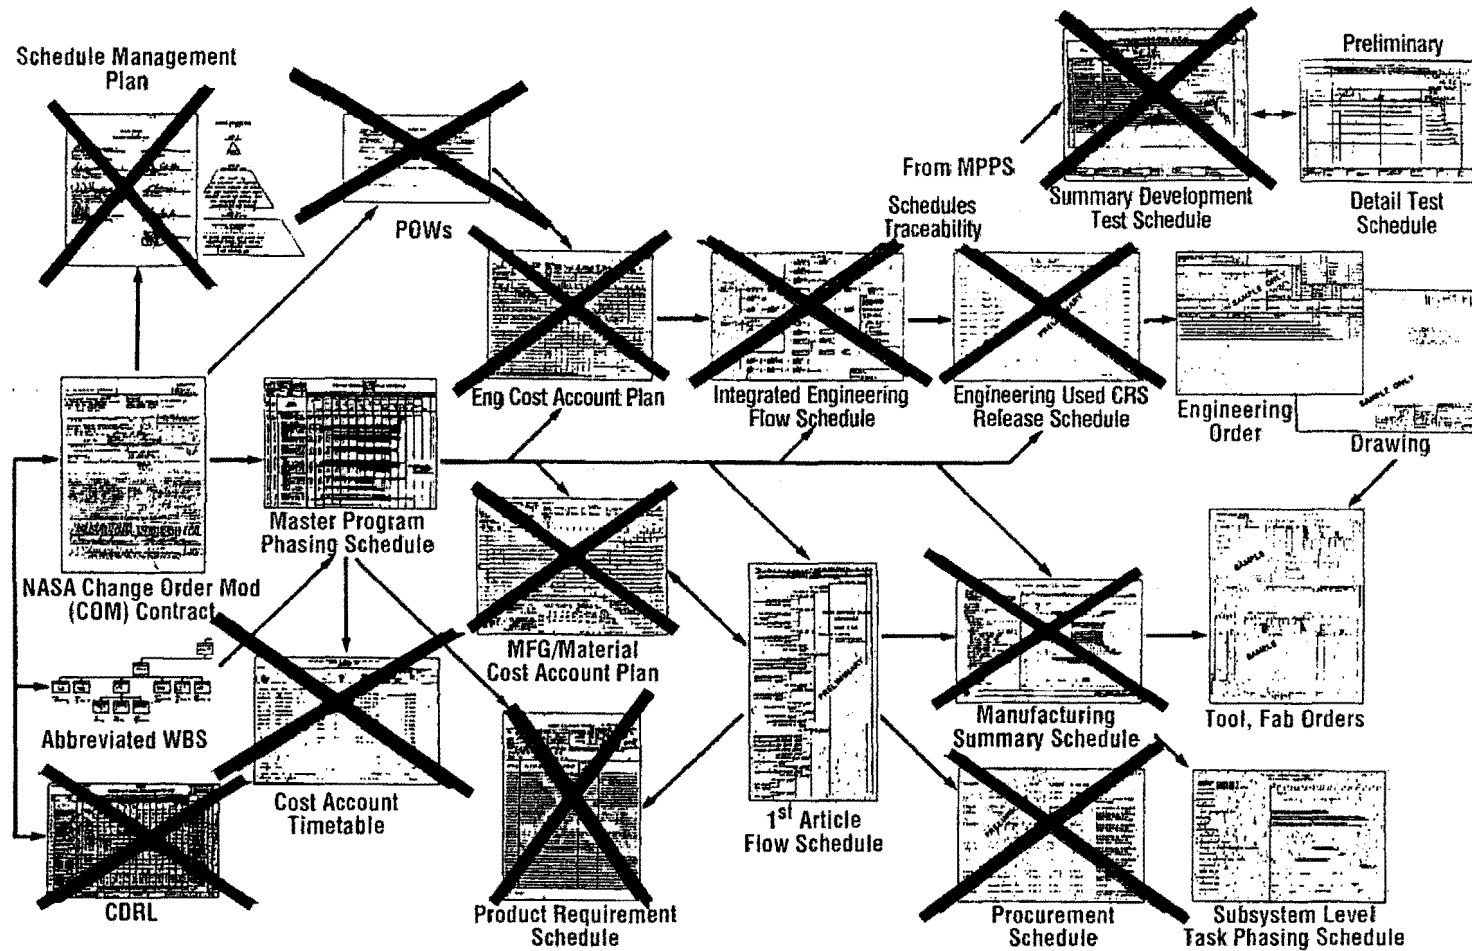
Schedule Management Plan

POWs

From MPPS

Summary Development Test Schedule

Preliminary

Detail Test Schedule

Schedules Traceability

Eng Cost Account Plan

Integrated Engineering Flow Schedule

Engineering Used CRS Release Schedule

Engineering Order

Drawing

NASA Change Order Mod (COM) Contract

Master Program Phasing Schedule

MFG/Material Cost Account Plan

$1^{st}$ Article Flow Schedule

Manufacturing Summary Schedule

Tool, Fab Orders

Abbreviated WBS

Cost Account Timetable

CDRL

Product Requirement Schedule

Procurement Schedule

Subsystem Level Task Phasing Schedule